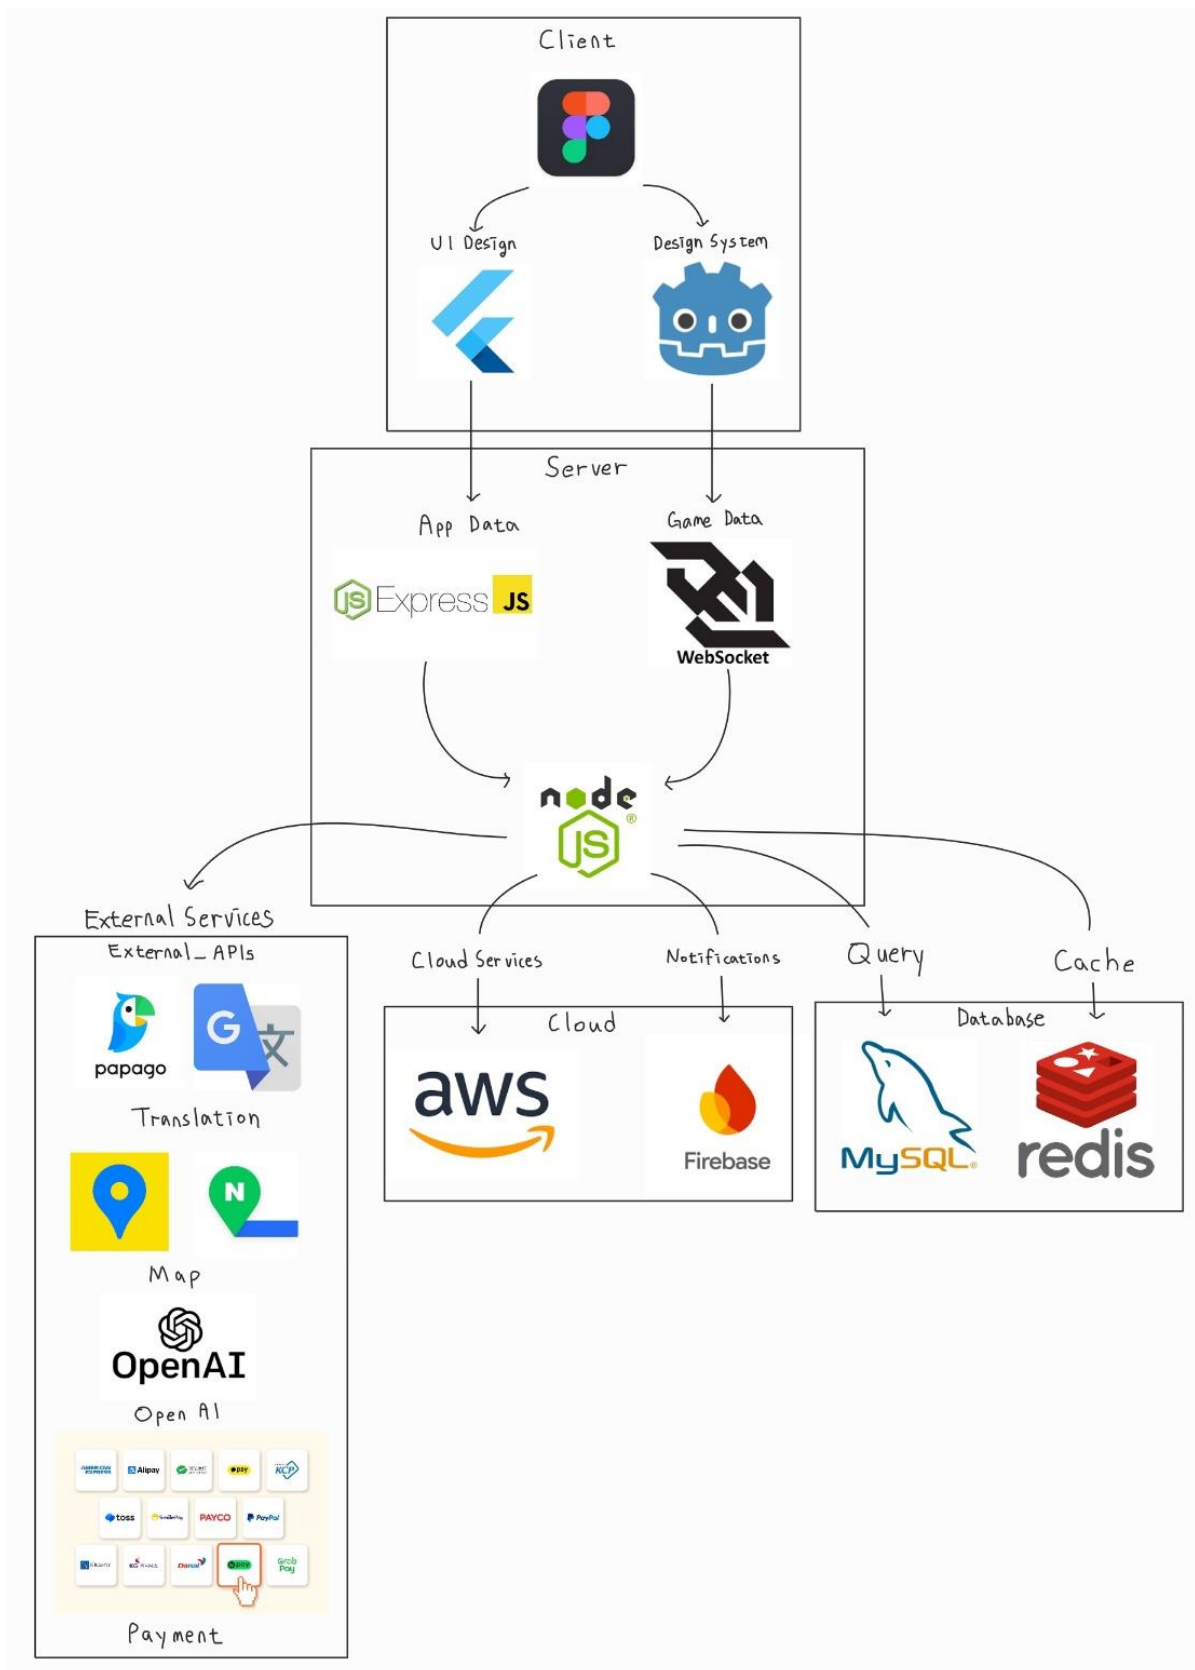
Client

UI Design

Design System

Server

App Data

Game Data

Express JS

WebSocket

node JS

External Services

External_APIs

papago

G 文

Translation

N

Map

OpenAI

Open AI

Alipay

pay

KCP

toss

PAYCO

PayPal

Grab Pay

Payment

Cloud Services

Notifications

Query

Cache

Cloud

aws

Firebase

Database

MySQL

redis